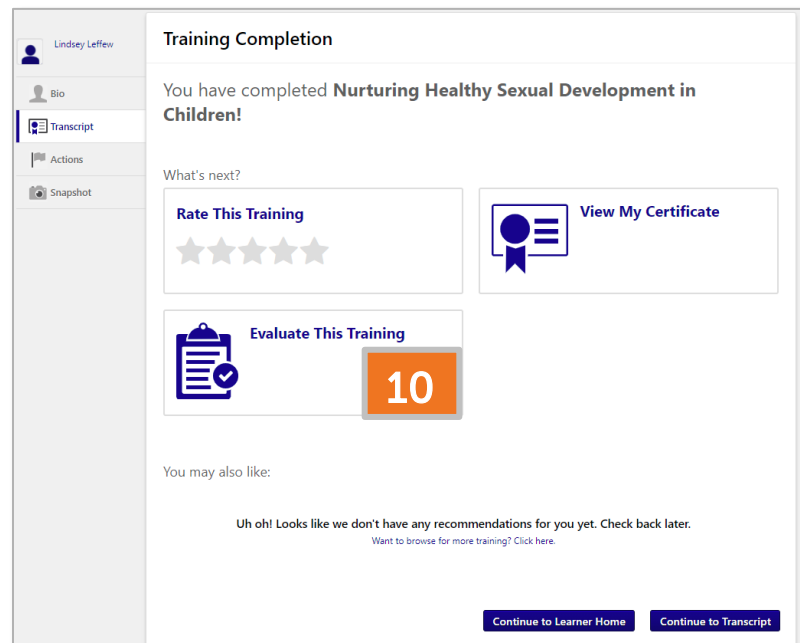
Lindsey Leffew

Bio

Transcript

Actions

Snapshot

Training Completion

You have completed **Nurturing Healthy Sexual Development in Children!**

What's next?

Rate This Training

View My Certificate

Evaluate This Training

10

You may also like:

Uh oh! Looks like we don't have any recommendations for you yet. Check back later.

Want to browse for more training? Click here.

Continue to Learner Home

Continue to Transcript